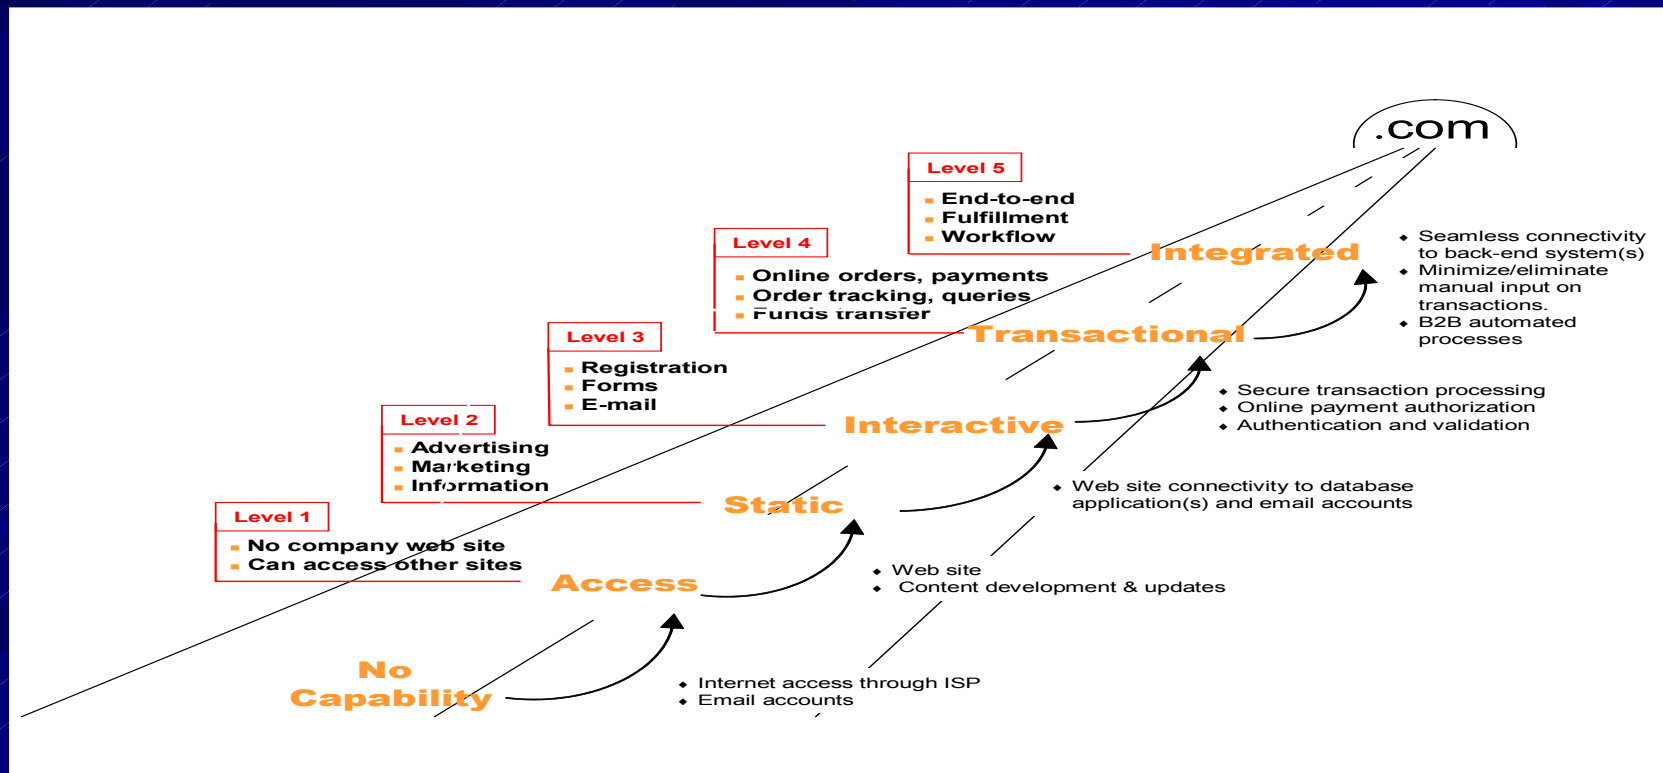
.com

Level 5
End-to-end
Fulfillment
Workflow

Integrated

Seamless connectivity to back-end system(s)
Minimize/eliminate manual input on transactions.
B2B automated processes

Level 4
Online orders, payments
Order tracking, queries
Funds transfer

Transactional

Secure transaction processing
Online payment authorization
Authentication and validation

Level 3
Registration
Forms
E-mail

Interactive

Web site connectivity to database application(s) and email accounts

Level 2
Advertising
Marketing
Information

Static

Web site
Content development & updates

Level 1
No company web site
Can access other sites

Access

No Capability

Internet access through ISP
Email accounts